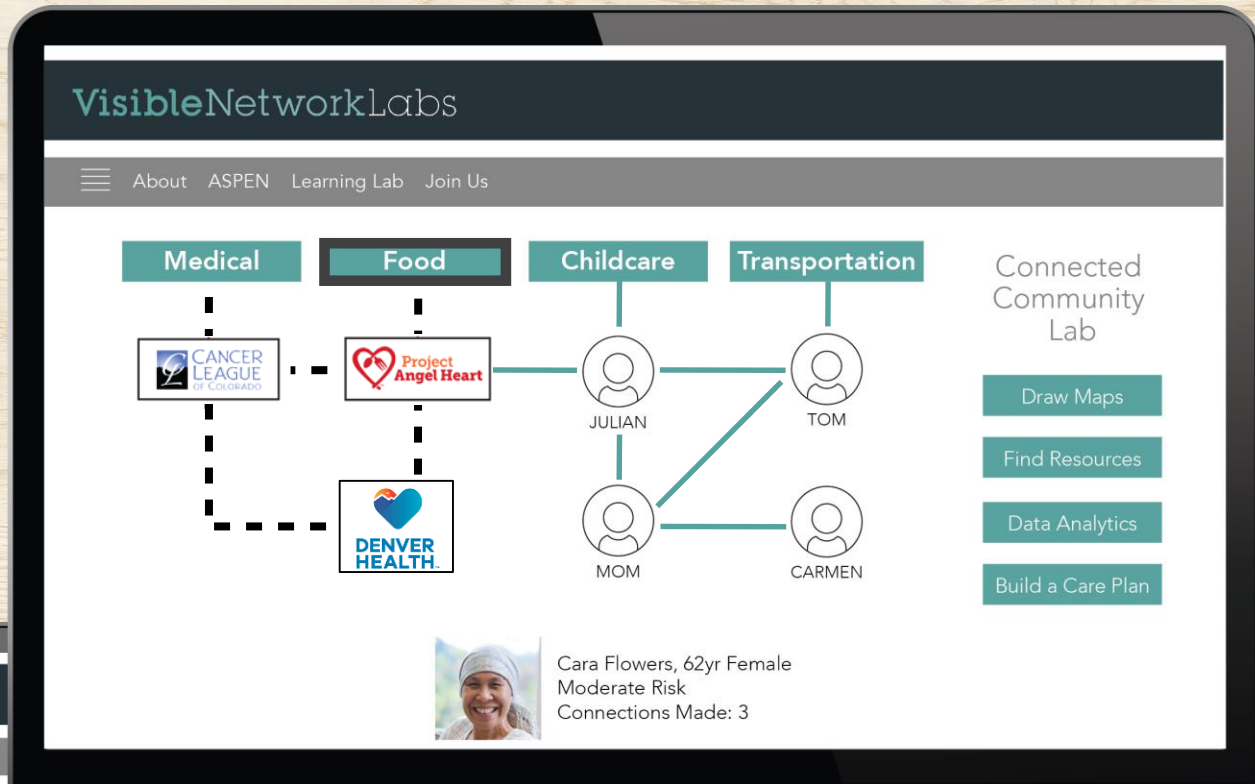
VisibleNetworkLabs

About ASPEN Learning Lab Join Us

Medical

Food

Childcare

Transportation

Connected Community Lab

CANCER LEAGUE OF COLORADO

Project Angel Heart

JULIAN

TOM

DENVER HEALTH

MOM

CARMEN

Draw Maps

Find Resources

Data Analytics

Build a Care Plan

Cara Flowers, 62yr Female
Moderate Risk
Connections Made: 3